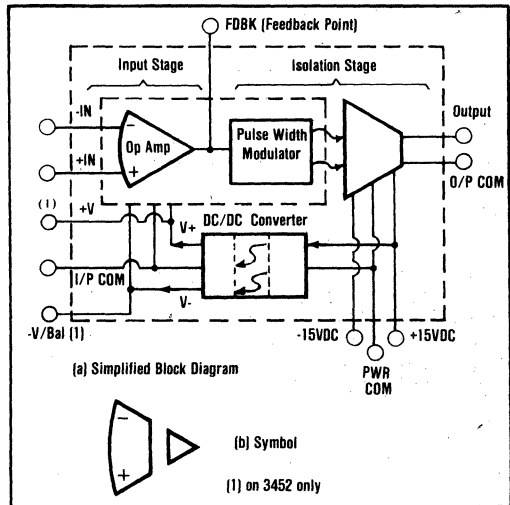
FDBK (Feedback Point)

Input Stage

Isolation Stage

-IN

+IN

Op Amp

Pulse Width Modulator

Output

O/P COM

(1)

+V

V+

DC/DC Converter

I/P COM

V-

-V/Bal (1)

-15VDC

PWR COM

+15VDC

(a) Simplified Block Diagram

(b) Symbol

(1) on 3452 only